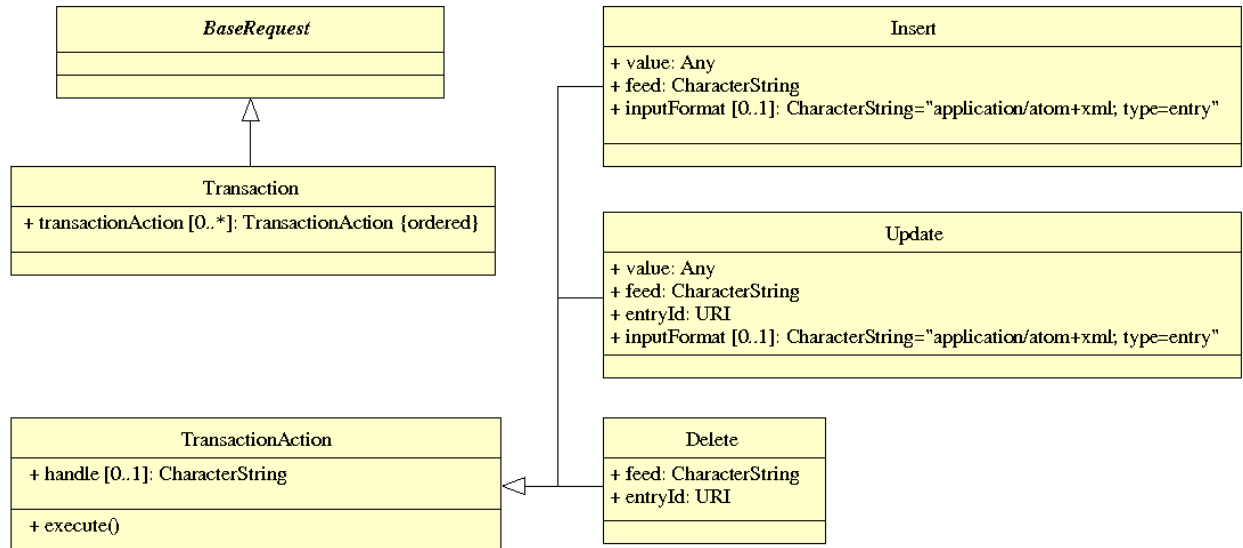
BaseRequest

Transaction
+ transactionAction [0..*]: TransactionAction {ordered}

TransactionAction
+ handle [0..1]: CharacterString
+ execute()

Insert
+ value: Any
+ feed: CharacterString
+ inputFormat [0..1]: CharacterString="application/atom+xml; type=entry"

Update
+ value: Any
+ feed: CharacterString
+ entryId: URI
+ inputFormat [0..1]: CharacterString="application/atom+xml; type=entry"

Delete
+ feed: CharacterString
+ entryId: URI